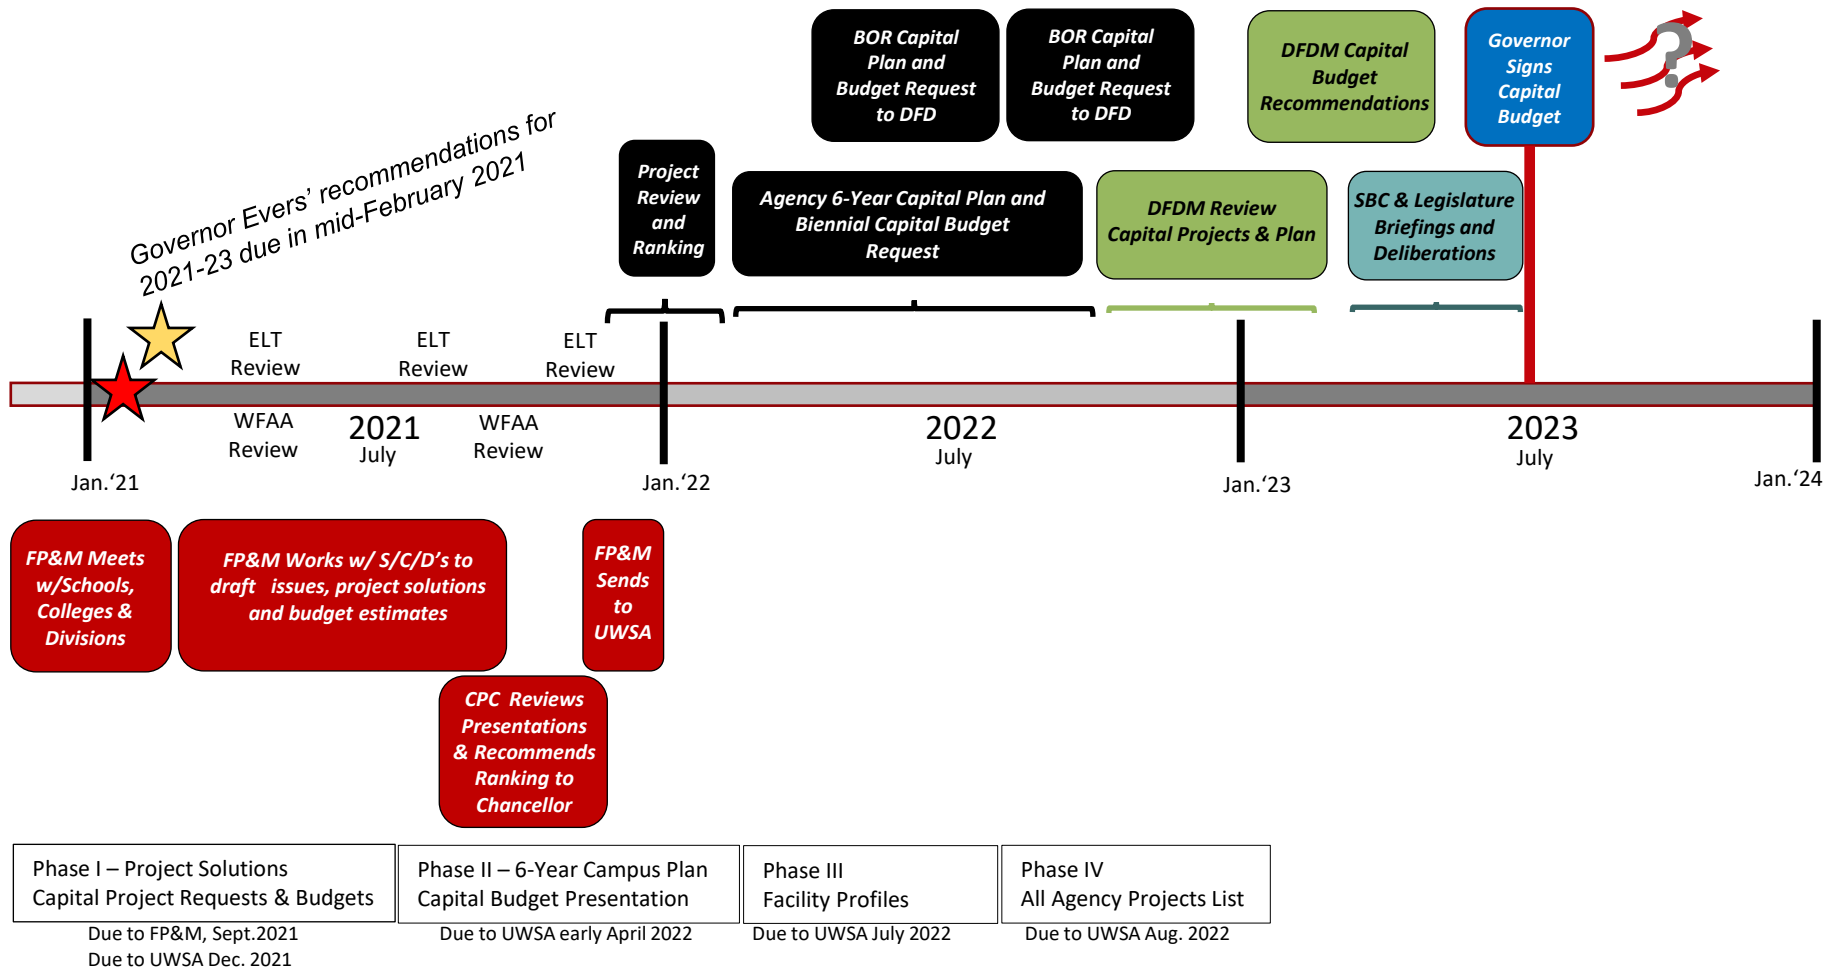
BOR Capital Plan and Budget Request to DFD

BOR Capital Plan and Budget Request to DFD

DFDM Capital Budget Recommendations

Governor Signs Capital Budget

Governor Evers' recommendations for 2021-23 due in mid-February 2021

Project Review and Ranking

Agency 6-Year Capital Plan and Biennial Capital Budget Request

DFDM Review Capital Projects & Plan

SBC & Legislature Briefings and Deliberations

ELT Review

ELT Review

ELT Review

WFAA Review

2021 July

WFAA Review

2022 July

2023 July

Jan.'21

Jan.'22

Jan.'23

Jan.'24

FP&M Meets w/Schools, Colleges & Divisions

FP&M Works w/ S/C/D's to draft issues, project solutions and budget estimates

FP&M Sends to UWSA

CPC Reviews Presentations & Recommends Ranking to Chancellor

Phase I – Project Solutions
Capital Project Requests & Budgets

Phase II – 6-Year Campus Plan
Capital Budget Presentation

Phase III
Facility Profiles

Phase IV
All Agency Projects List

Due to FP&M, Sept.2021
Due to UWSA Dec. 2021

Due to UWSA early April 2022

Due to UWSA July 2022

Due to UWSA Aug. 2022